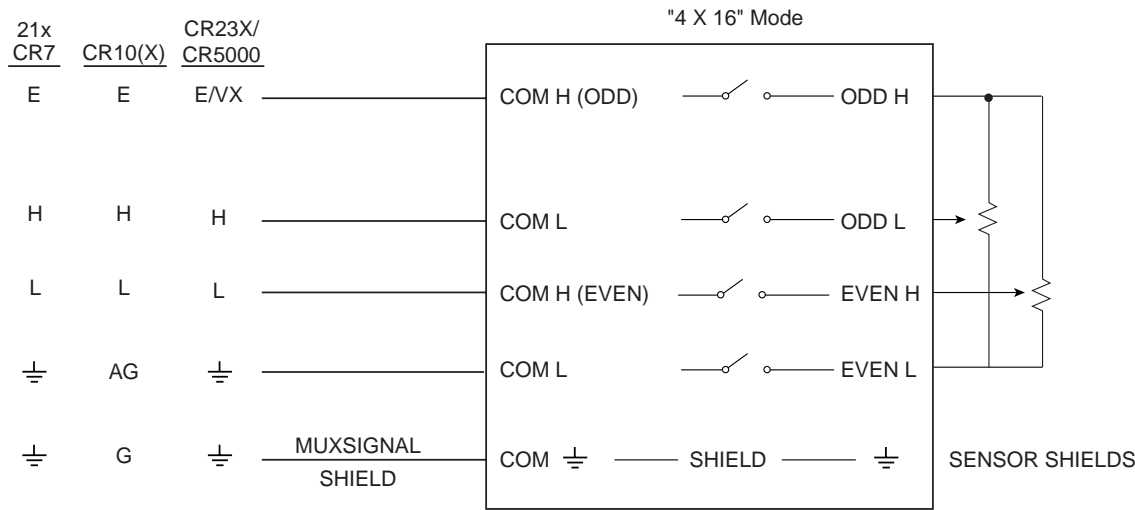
"4 X 16" Mode

| 21x CR7 | CR10(X) | CR23X/ CR5000 |
|---|---|---|
| E | E | E/VX |
| H | H | H |
| L | L | L |
| ⏚ | AG | ⏚ |
| ⏚ | G | ⏚ |

MUXSIGNAL
SHIELD

COM H (ODD) ODD H
COM L ODD L
COM H (EVEN) EVEN H
COM L EVEN L
COM ⏚ SHIELD ⏚

SENSOR SHIELDS